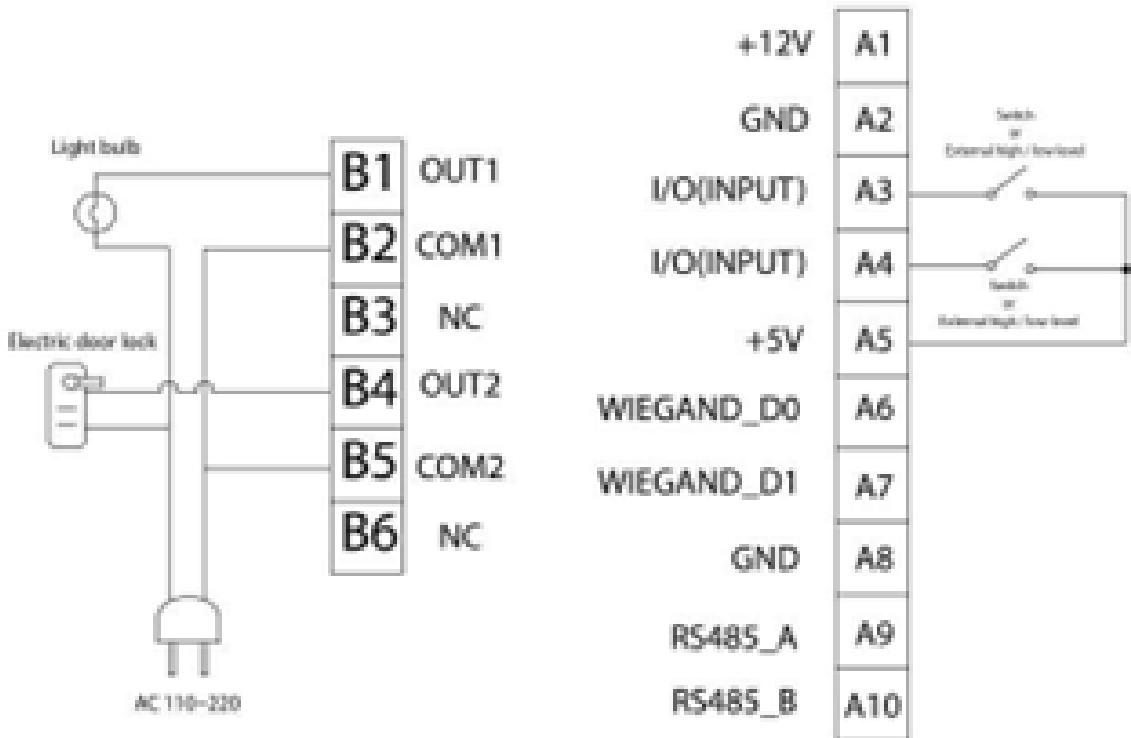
Light bulb

B1 OUT1
B2 COM1
B3 NC
B4 OUT2
B5 COM2
B6 NC

Electric door lock

AC 110~220

+12V A1
GND A2
I/O(INPUT) A3
I/O(INPUT) A4
+5V A5
WIEGAND_D0 A6
WIEGAND_D1 A7
GND A8
RS485_A A9
RS485_B A10

Switch or External high / low level

Switch or External high / low level